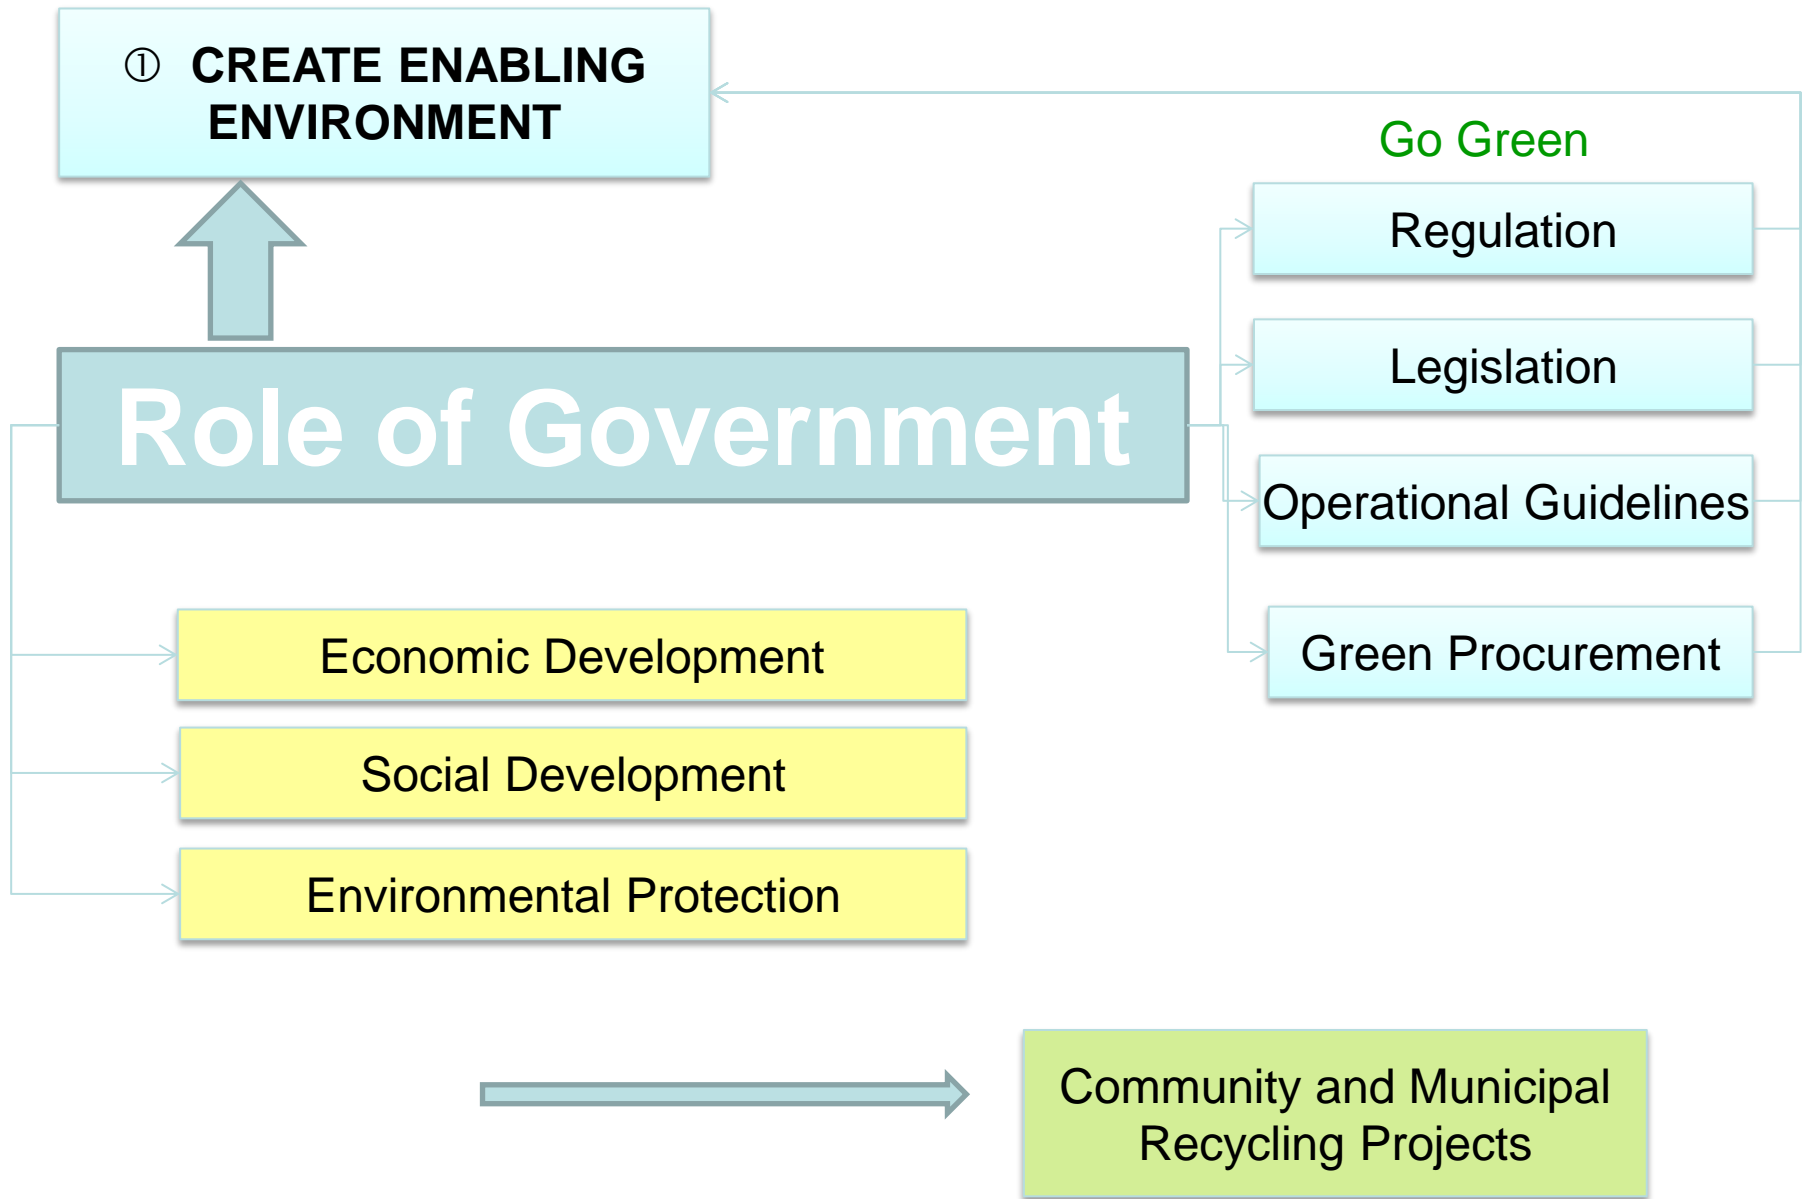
① CREATE ENABLING ENVIRONMENT

Go Green

Regulation

Legislation

Role of Government

Operational Guidelines

Green Procurement

Economic Development

Social Development

Environmental Protection

Community and Municipal Recycling Projects